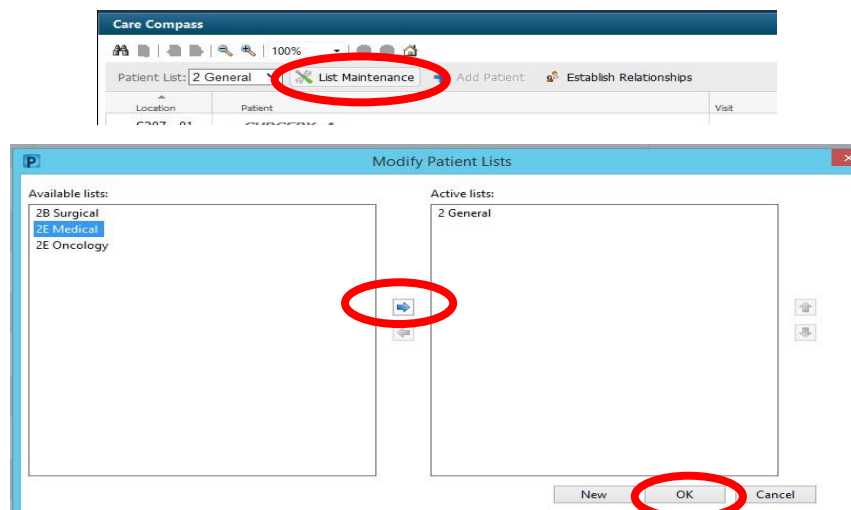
Care Compass

100%

Patient List: 2 General

List Maintenance

Add Patient

Establish Relationships

Location

Patient

Visit

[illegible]

Modify Patient Lists

Available lists:

2B Surgical
2E Medical
2E Oncology

Active lists:

2 General

New

OK

Cancel